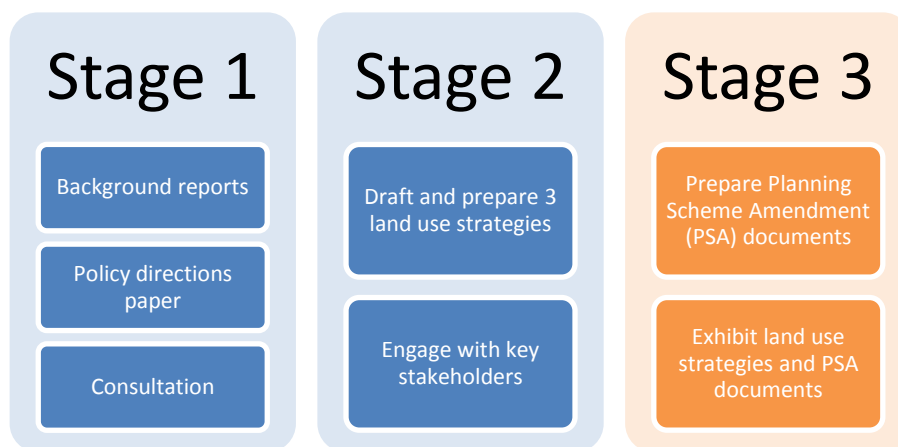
Stage 1

Background reports

Policy directions paper

Consultation

Stage 2

Draft and prepare 3 land use strategies

Engage with key stakeholders

Stage 3

Prepare Planning Scheme Amendment (PSA) documents

Exhibit land use strategies and PSA documents